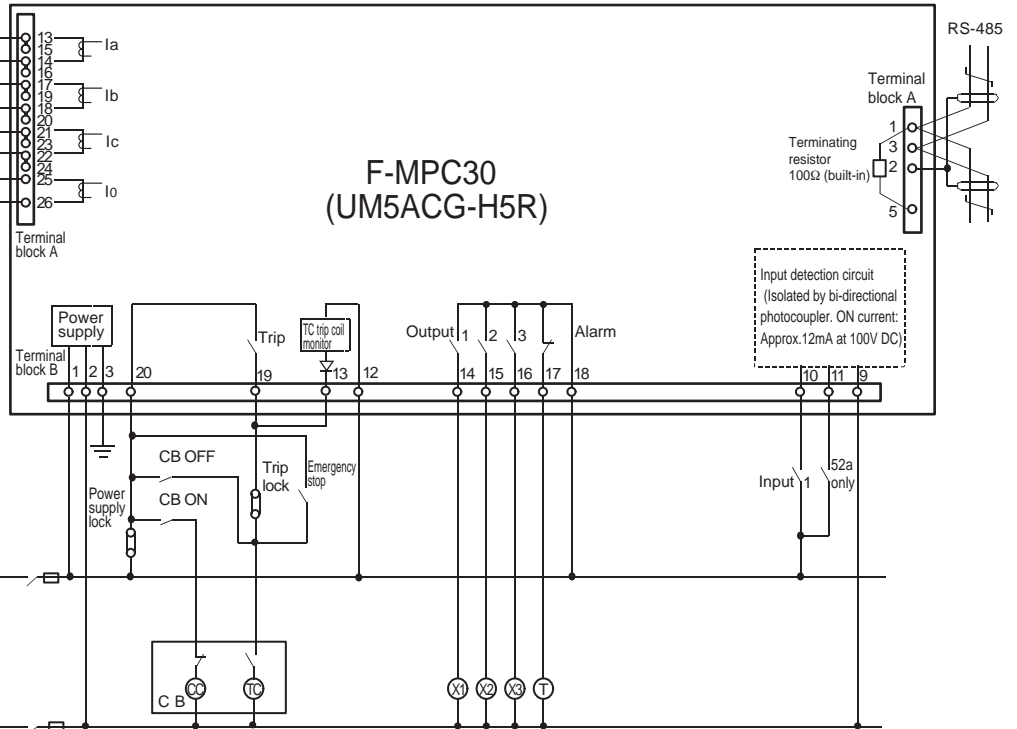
13
15
14
16
17
19
18
20
21
23
22
24
25
26
Ia
Ib
Ic
I0
Terminal block A

F-MPC30
(UM5ACG-H5R)

RS-485
Terminal block A
1
3
2
5
Terminating resistor 100Ω (built-in)

Input detection circuit (Isolated by bi-directional photocoupler. ON current: Approx.12mA at 100V DC)

Power supply
Terminal block B
1 2 3 20 19 13 12 14 15 16 17 18 10 11 9
Trip
TC trip coil monitor
Output 1 2 3
Alarm

CB OFF
CB ON
Power supply lock
Trip lock
Emergency stop
Input 1
52a only

CC
TC
C B
X1
X2
X3
T